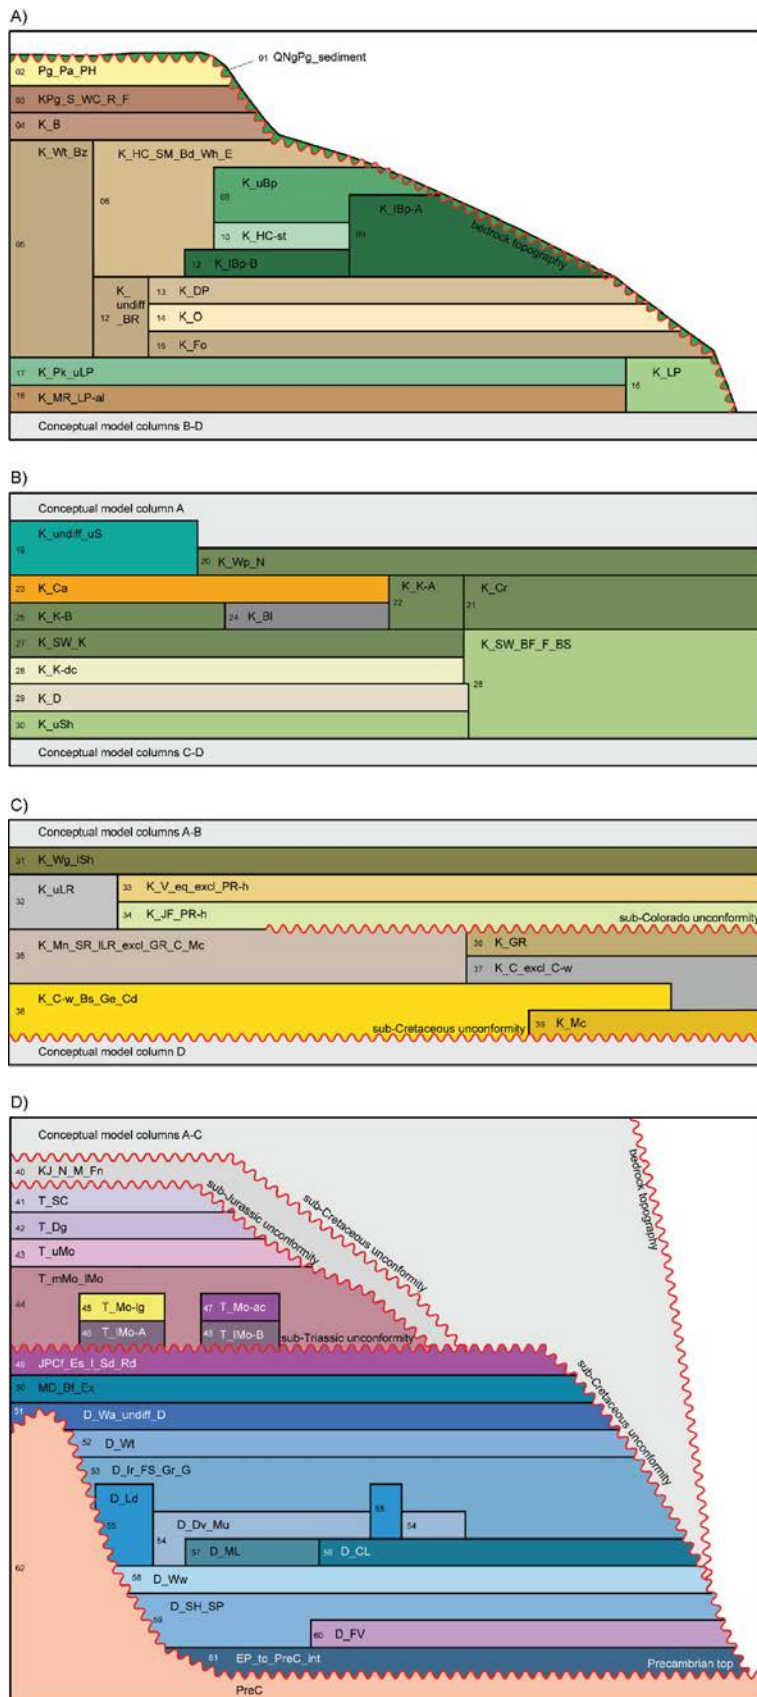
A)

01 QNgPg_sediment
02 Pg_Pa_PH
03 KPg_S_WC_R_F
04 K_B
K_Wt_Bz
K_HC_SM_Bd_Wh_E
06
05
K_uBp
08
K_lBp-A
09
bedrock topography
10 K_HC-st
12 K_lBp-B
K_ undiff _BR
12
13 K_DP
14 K_O
15 K_Fo
17 K_Pk_uLP
16 K_LP
18 K_MR_LP-al
Conceptual model columns B-D

B)

Conceptual model column A
K_undiff_uS
19
20 K_Wp_N
23 K_Ca
K_K-A
22
K_Cr
21
25 K_K-B
24 K_Bl
27 K_SW_K
K_SW_BF_F_BS
28 K_K-dc
26
29 K_D
30 K_uSh
Conceptual model columns C-D

C)

Conceptual model columns A-B
31 K_Wg_lSh
K_uLR
32
33 K_V_eq_excl_PR-h
34 K_JF_PR-h
sub-Colorado unconformity
K_Mn_SR_lLR_excl_GR_C_Mc
35
36 K_GR
37 K_C_excl_C-w
K_C-w_Bs_Ge_Cd
38
sub-Cretaceous unconformity
39 K_Mc
Conceptual model column D

D)

Conceptual model columns A-C
bedrock topography
40 KJ_N_M_Fn
sub-Jurassic unconformity
sub-Cretaceous unconformity
41 T_SC
42 T_Dg
43 T_uMo
T_mMo_lMo
44
45 T_Mo-lg
47 T_Mo-ac
46 T_lMo-A
48 T_lMo-B
sub-Triassic unconformity
49 JPCf_Es_I_Sd_Rd
50 MD_Bf_Ex
sub-Cretaceous unconformity
51
D_Wa_undiff_D
52 D_Wt
53 D_Ir_FS_Gr_G
D_Ld
55
55
54
D_Dv_Mu
54
57 D_ML
56 D_CL
62
58 D_Ww
D_SH_SP
59
60 D_FV
61 EP_to_PreC_Int
Precambrian top
PreC